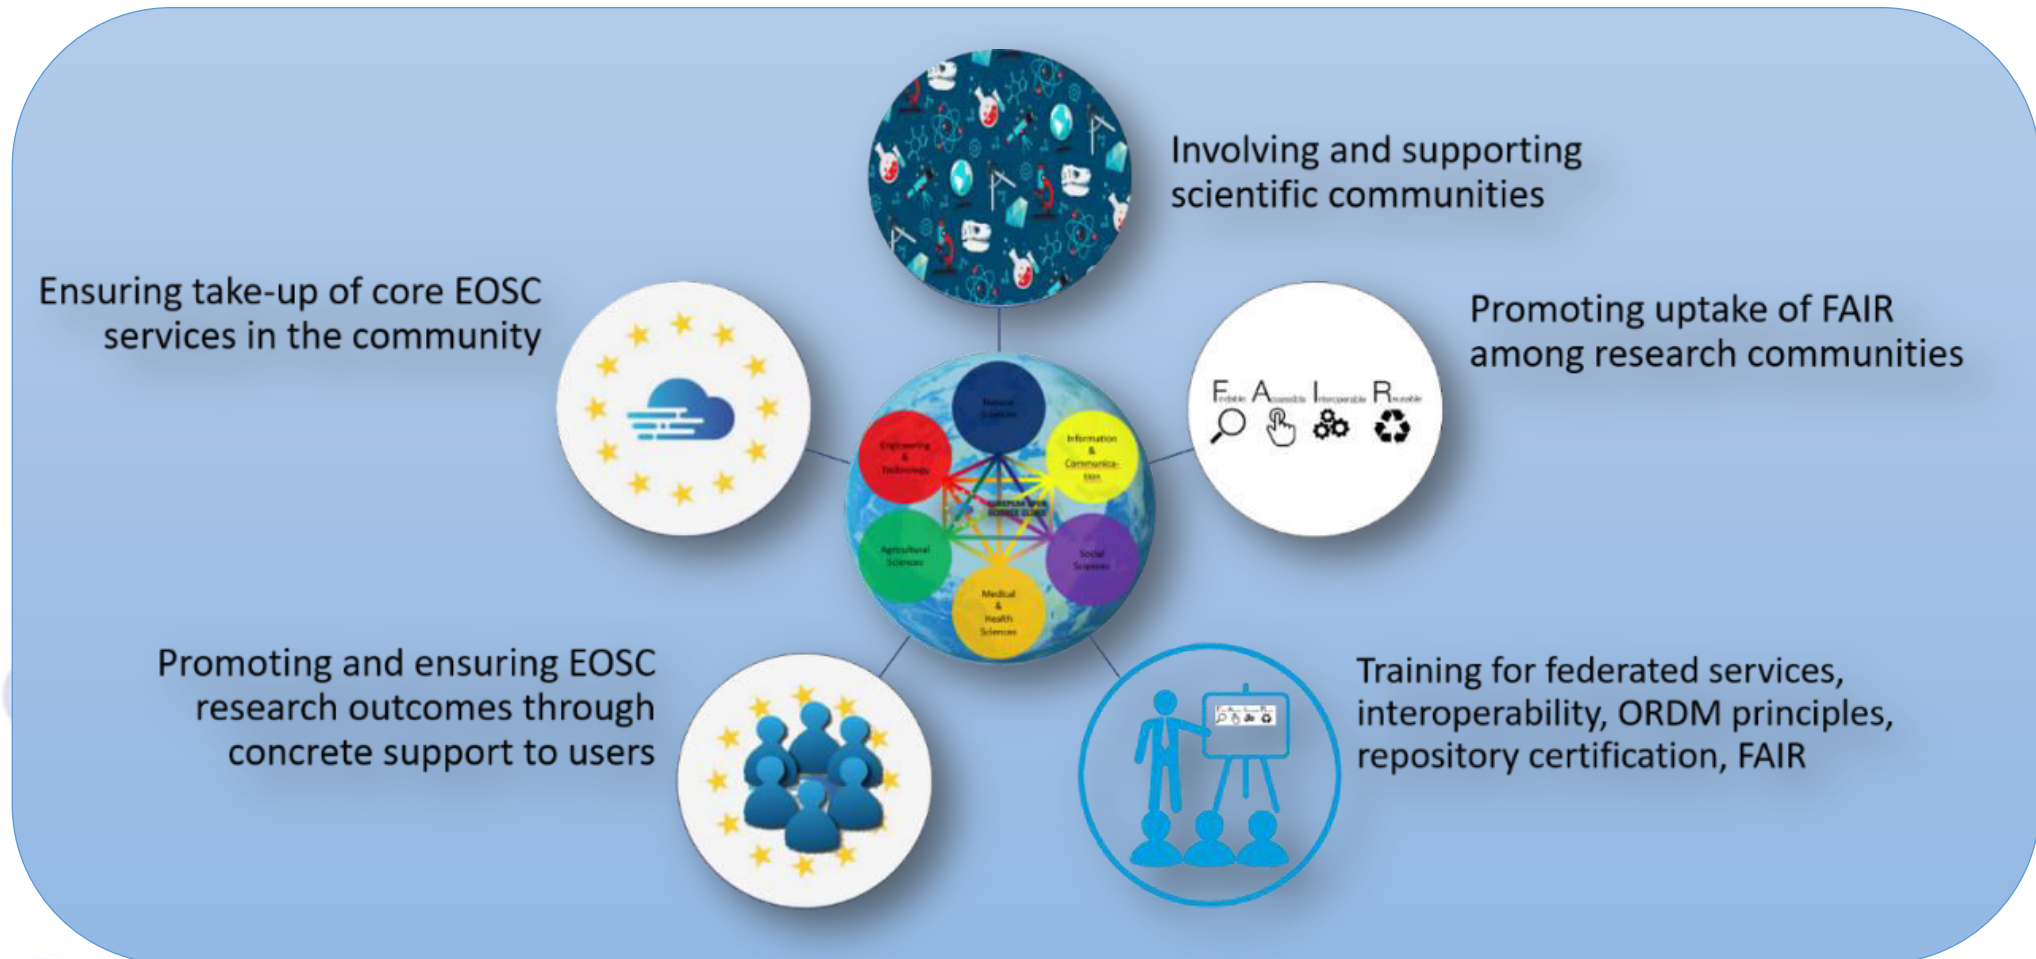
Involving and supporting scientific communities

Ensuring take-up of core EOSC services in the community

Promoting uptake of FAIR among research communities

Natural Sciences

Engineering & Technology

Information & Communication

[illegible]

Agricultural Sciences

Social Sciences

Medical & Health Sciences

Findable Accessible Interoperable Reusable

Promoting and ensuring EOSC research outcomes through concrete support to users

Training for federated services, interoperability, ORDM principles, repository certification, FAIR